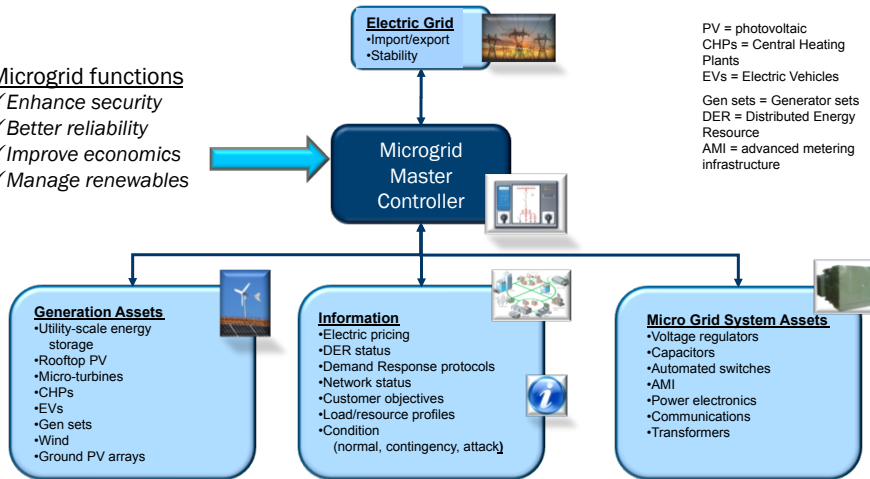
Electric Grid
•Import/export
•Stability

PV = photovoltaic
CHPs = Central Heating Plants
EVs = Electric Vehicles

Gen sets = Generator sets
DER = Distributed Energy Resource
AMI = advanced metering infrastructure

Microgrid functions
✓Enhance security
✓Better reliability
✓Improve economics
✓Manage renewables

Microgrid Master Controller

Generation Assets
•Utility-scale energy storage
•Rooftop PV
•Micro-turbines
•CHPs
•EVs
•Gen sets
•Wind
•Ground PV arrays

Information
•Electric pricing
•DER status
•Demand Response protocols
•Network status
•Customer objectives
•Load/resource profiles
•Condition
(normal, contingency, attack)

Micro Grid System Assets
•Voltage regulators
•Capacitors
•Automated switches
•AMI
•Power electronics
•Communications
•Transformers